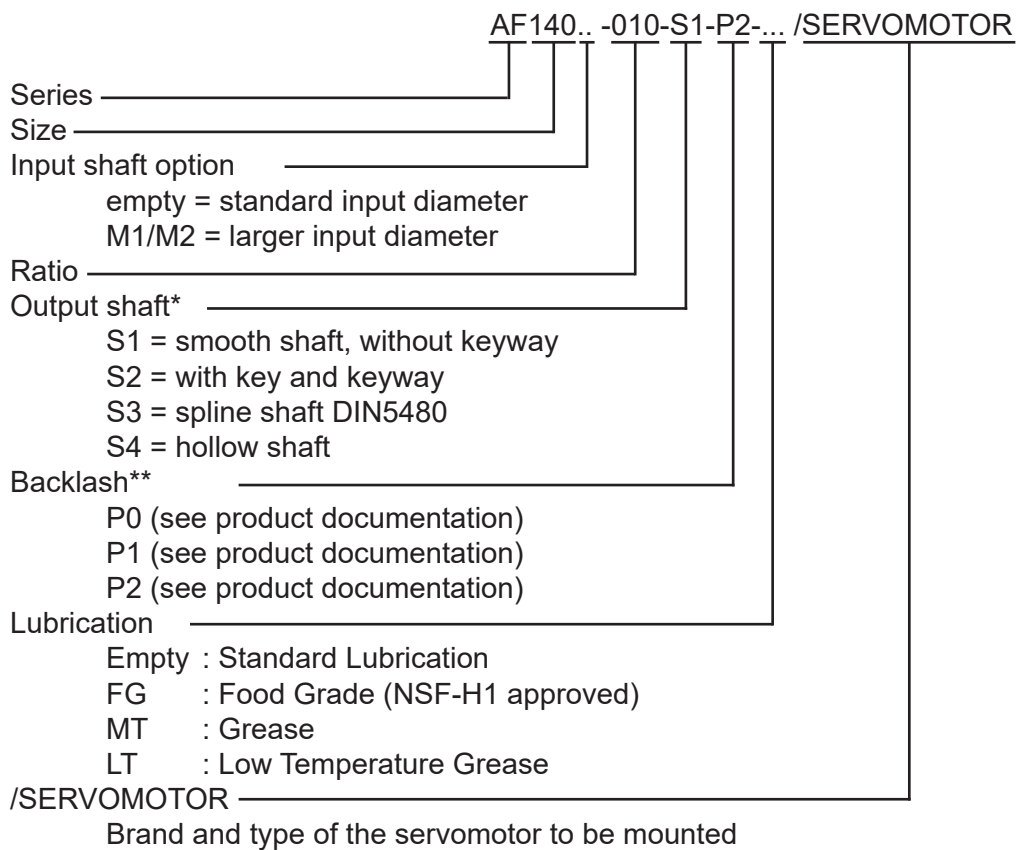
AF140.. -010-S1-P2-... /SERVOMOTOR

Series
Size
Input shaft option
empty = standard input diameter
M1/M2 = larger input diameter
Ratio
Output shaft*
S1 = smooth shaft, without keyway
S2 = with key and keyway
S3 = spline shaft DIN5480
S4 = hollow shaft
Backlash**
P0 (see product documentation)
P1 (see product documentation)
P2 (see product documentation)
Lubrication
Empty : Standard Lubrication
FG : Food Grade (NSF-H1 approved)
MT : Grease
LT : Low Temperature Grease
/SERVOMOTOR
Brand and type of the servomotor to be mounted